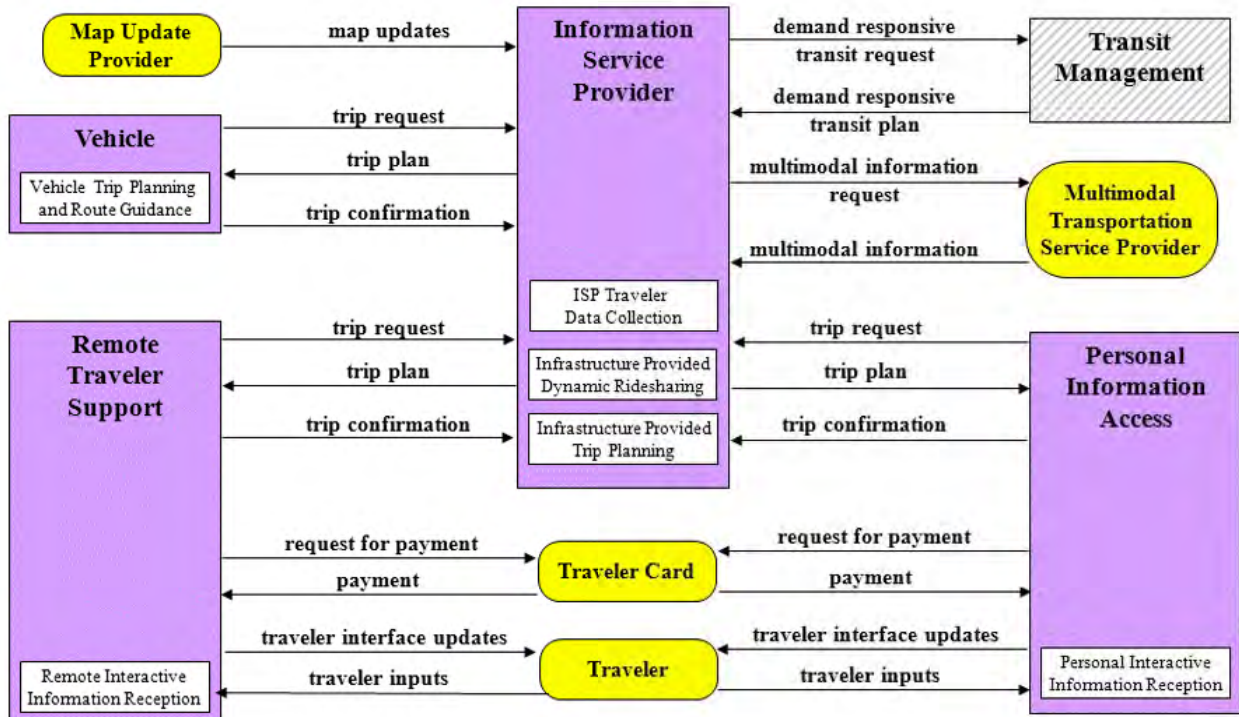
Map Update Provider

map updates

Information Service Provider

demand responsive transit request

Transit Management

demand responsive transit plan

Vehicle

Vehicle Trip Planning and Route Guidance

trip request

trip plan

trip confirmation

multimodal information request

Multimodal Transportation Service Provider

multimodal information

ISP Traveler Data Collection

Infrastructure Provided Dynamic Ridesharing

Infrastructure Provided Trip Planning

Remote Traveler Support

trip request

trip plan

trip confirmation

trip request

trip plan

trip confirmation

Personal Information Access

request for payment

payment

Traveler Card

request for payment

payment

traveler interface updates

traveler inputs

Traveler

traveler interface updates

traveler inputs

Remote Interactive Information Reception

Personal Interactive Information Reception